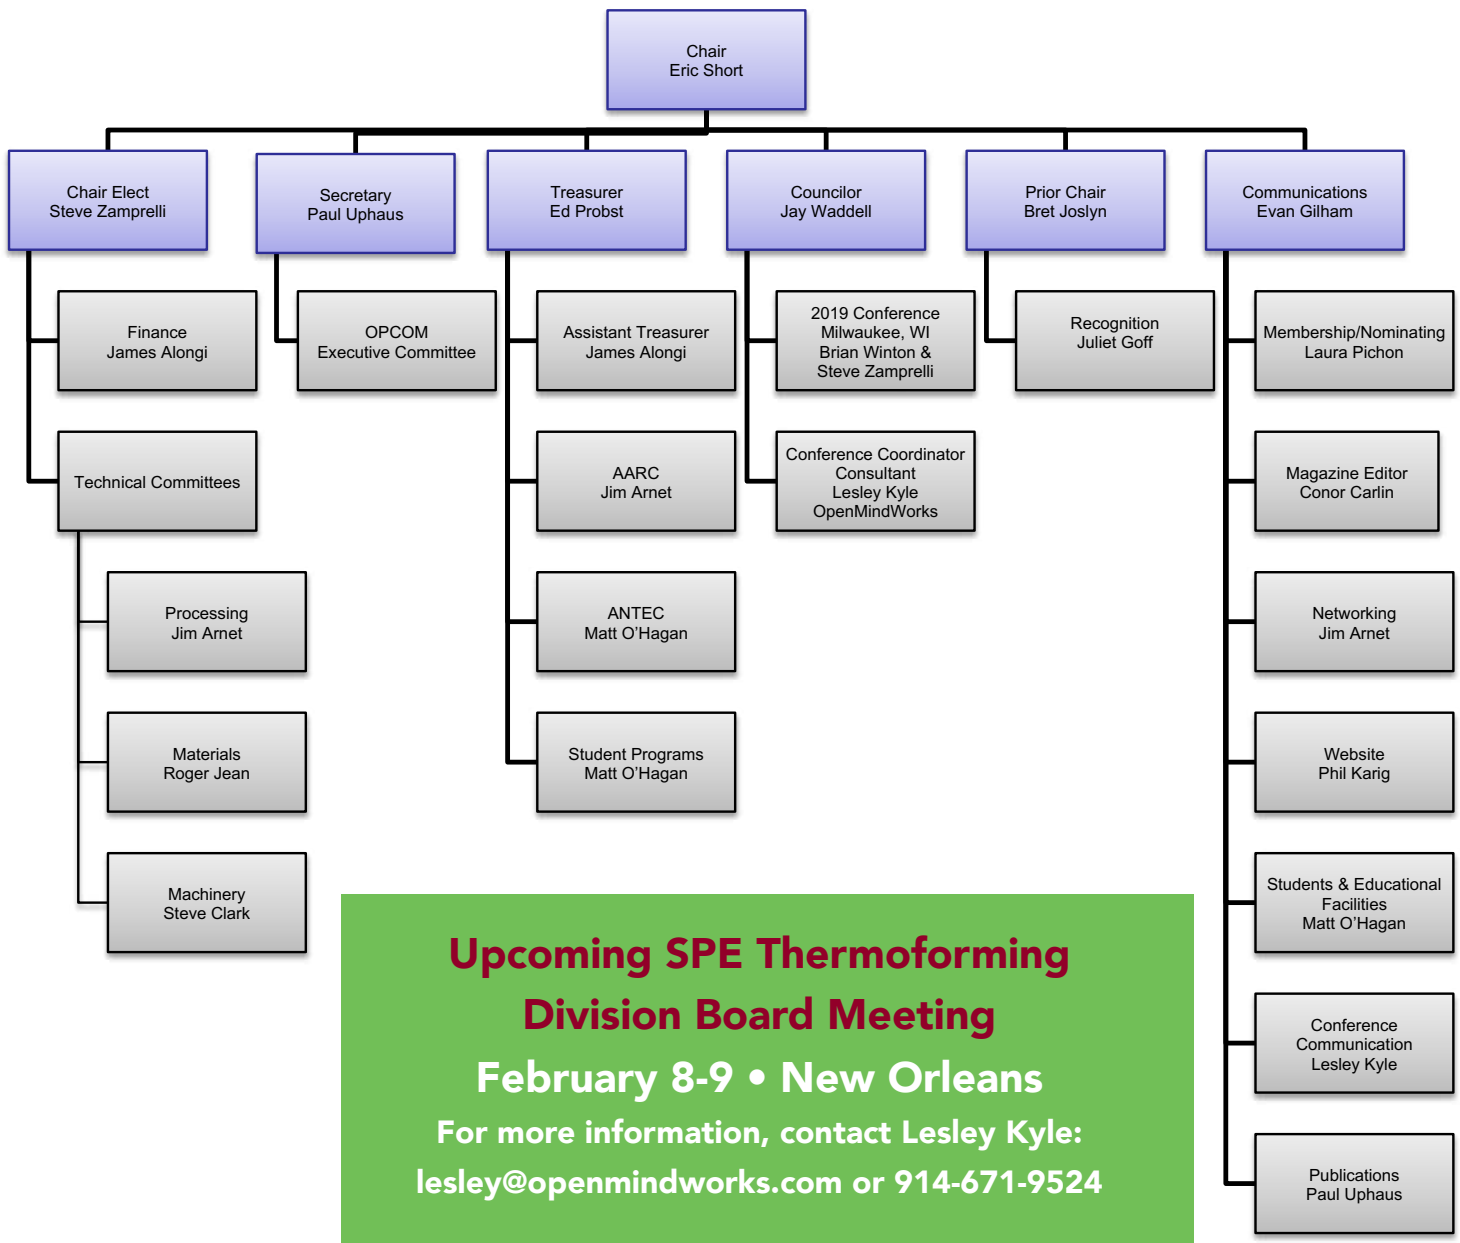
Chair
Eric Short

Chair Elect
Steve Zamprelli

Secretary
Paul Uphaus

Treasurer
Ed Probst

Councilor
Jay Waddell

Prior Chair
Bret Joslyn

Communications
Evan Gilham

Finance
James Alongi

OPCOM
Executive Committee

Assistant Treasurer
James Alongi

2019 Conference
Milwaukee, WI
Brian Winton &
Steve Zamprelli

Recognition
Juliet Goff

Membership/Nominating
Laura Pichon

Technical Committees

AARC
Jim Arnet

Conference Coordinator
Consultant
Lesley Kyle
OpenMindWorks

Magazine Editor
Conor Carlin

Processing
Jim Arnet

ANTEC
Matt O'Hagan

Networking
Jim Arnet

Materials
Roger Jean

Student Programs
Matt O'Hagan

Website
Phil Karig

Machinery
Steve Clark

Students & Educational
Facilities
Matt O'Hagan

Conference
Communication
Lesley Kyle

Publications
Paul Uphaus

Upcoming SPE Thermoforming Division Board Meeting
February 8-9 • New Orleans
For more information, contact Lesley Kyle:
lesley@openmindworks.com or 914-671-9524